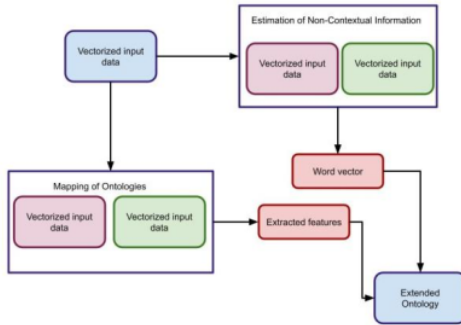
Vectorized input data

Estimation of Non-Contextual Information

Vectorized input data

Vectorized input data

Word vector

Mapping of Ontologies

Vectorized input data

Vectorized input data

Extracted features

Extended Ontology